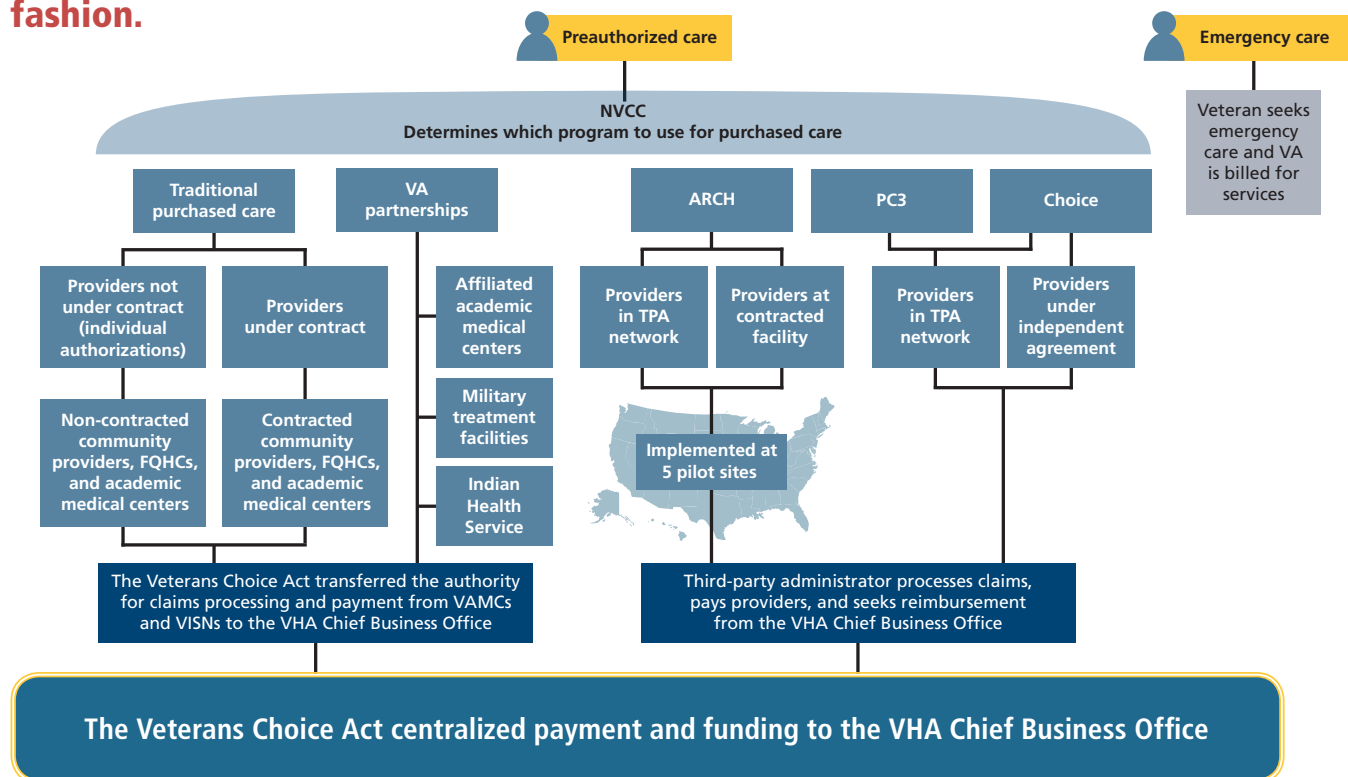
fashion.

Preauthorized care

Emergency care

NVCC
Determines which program to use for purchased care

Veteran seeks emergency care and VA is billed for services

Traditional purchased care

VA partnerships

ARCH

PC3

Choice

Providers not under contract (individual authorizations)

Providers under contract

Affiliated academic medical centers

Providers in TPA network

Providers at contracted facility

Providers in TPA network

Providers under independent agreement

Non-contracted community providers, FQHCs, and academic medical centers

Contracted community providers, FQHCs, and academic medical centers

Military treatment facilities

Indian Health Service

Implemented at 5 pilot sites

The Veterans Choice Act transferred the authority for claims processing and payment from VAMCs and VISNs to the VHA Chief Business Office

Third-party administrator processes claims, pays providers, and seeks reimbursement from the VHA Chief Business Office

The Veterans Choice Act centralized payment and funding to the VHA Chief Business Office